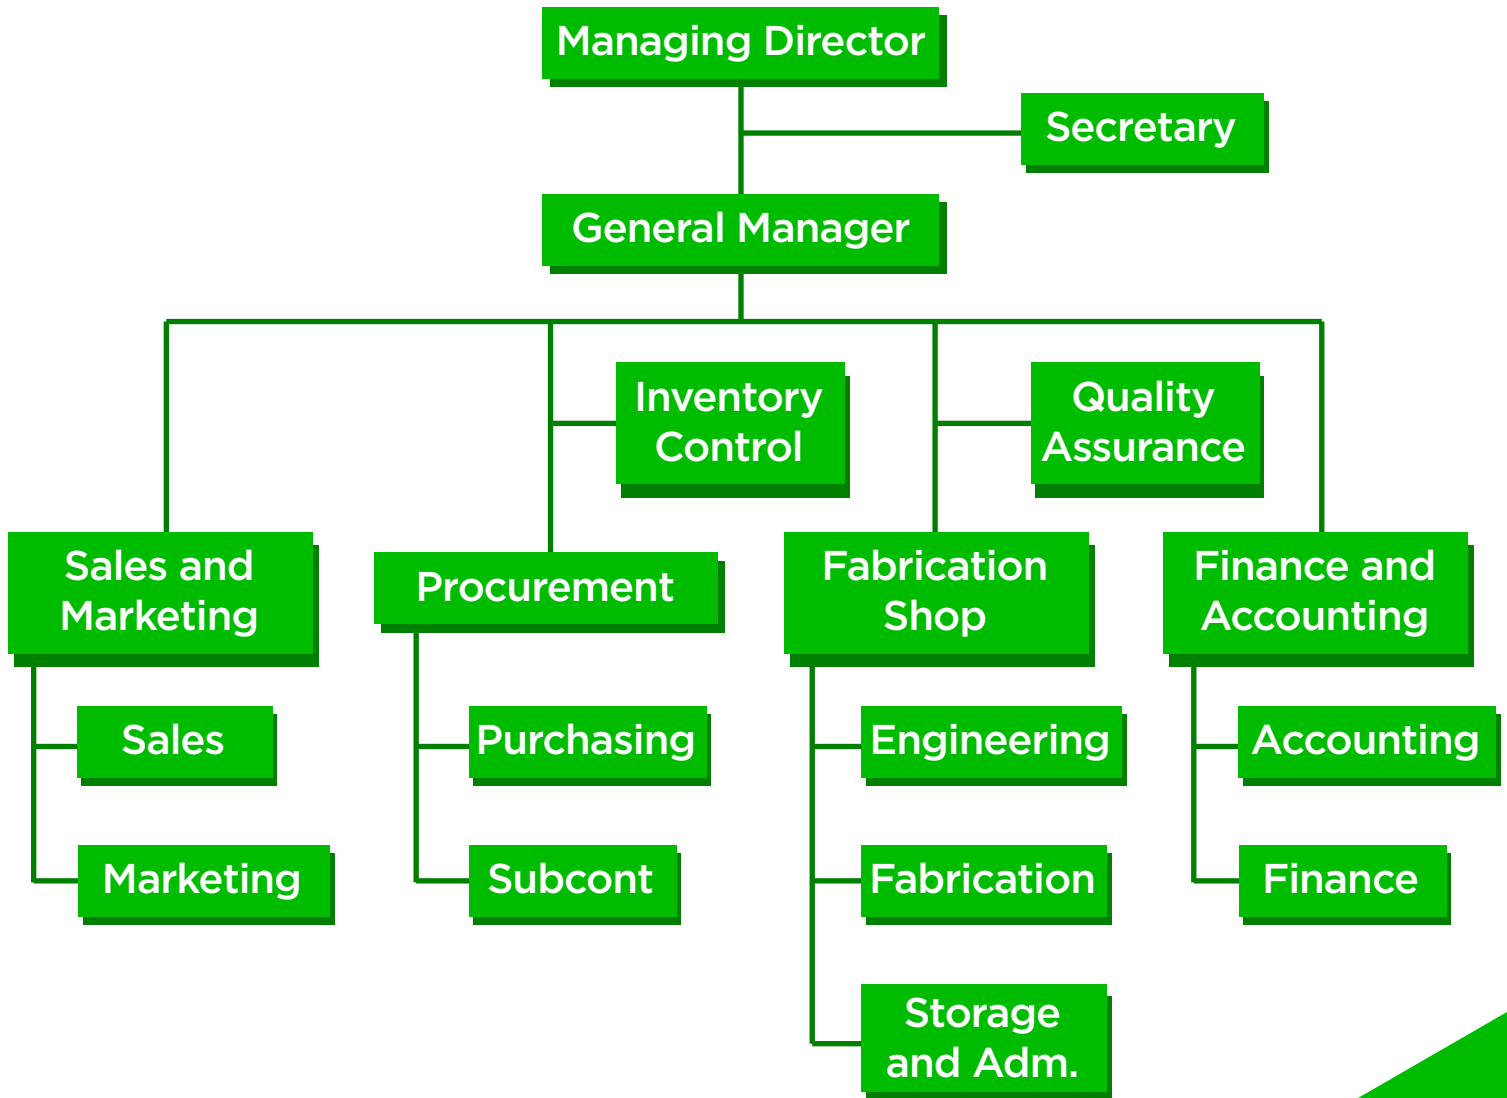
Managing Director

Secretary

General Manager

Inventory Control

Quality Assurance

Sales and Marketing

Procurement

Fabrication Shop

Finance and Accounting

Sales

Marketing

Purchasing

Subcont

Engineering

Fabrication

Storage and Adm.

Accounting

Finance